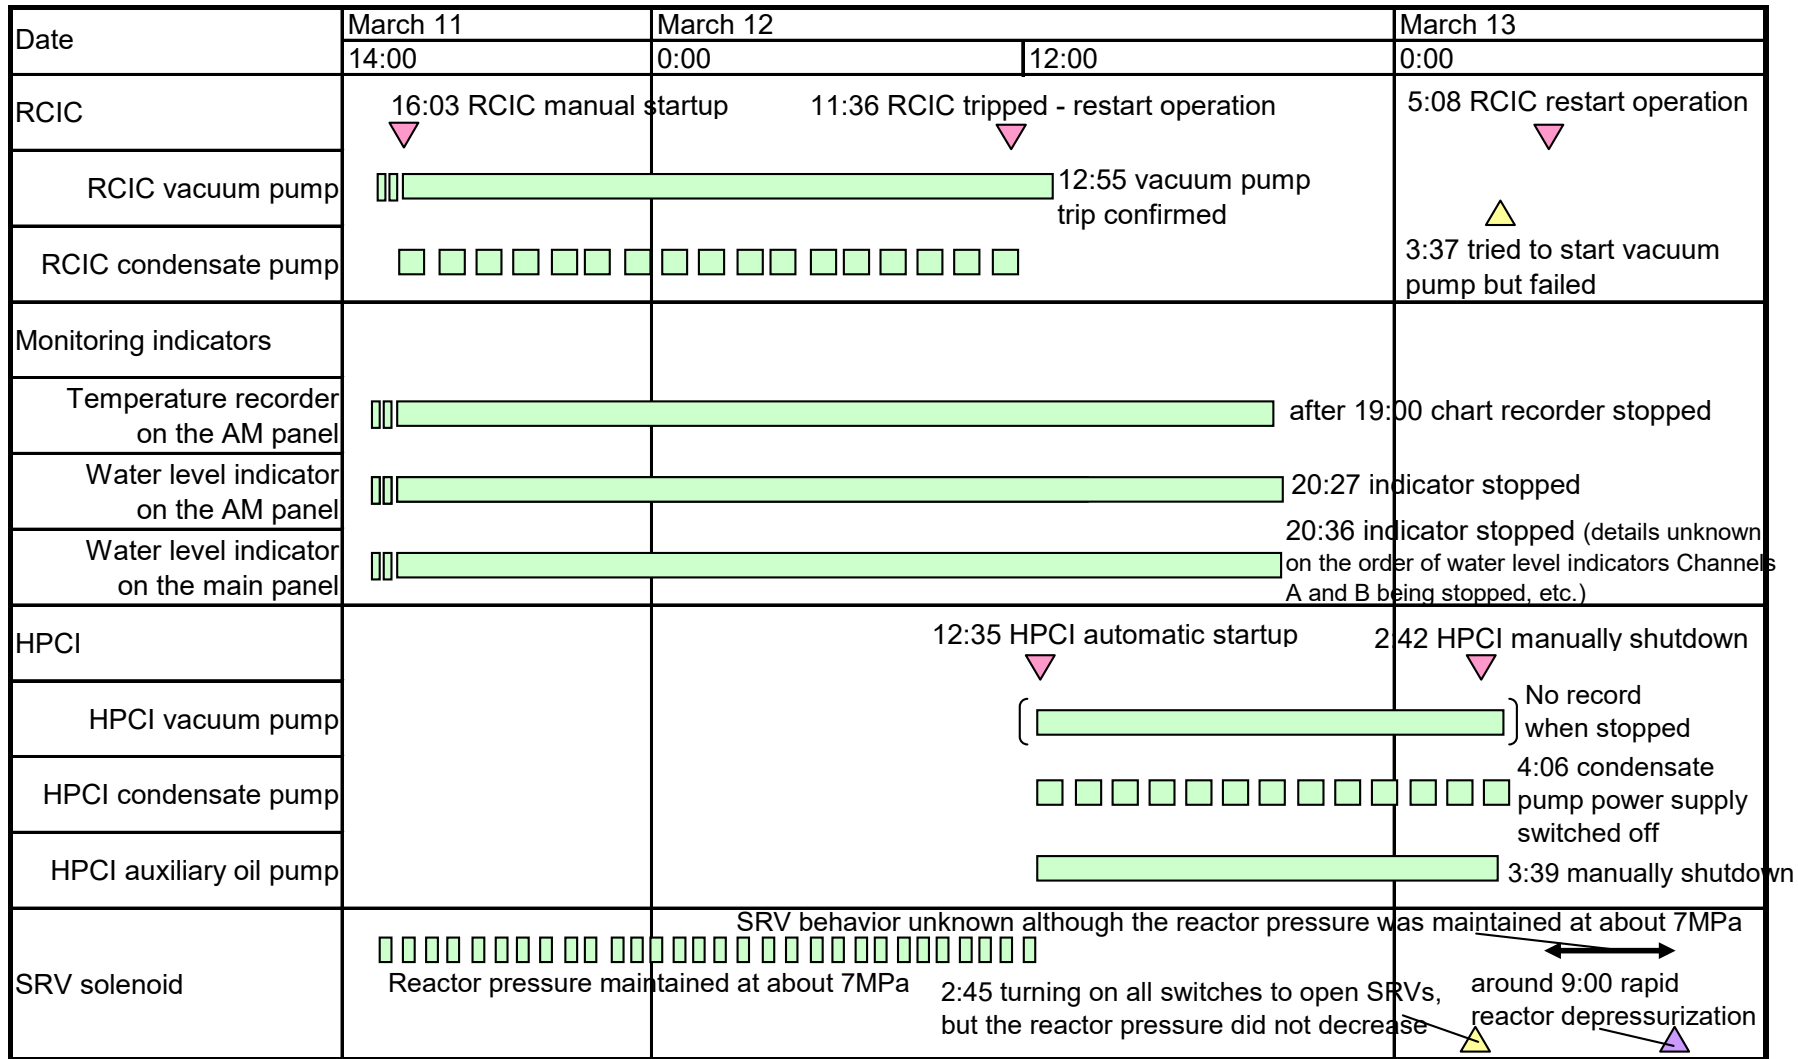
| Date | March 11 | March 12 | | March 13 |
|---|---|---|---|---|
| | 14:00 | 0:00 | 12:00 | 0:00 |

RCIC
16:03 RCIC manual startup
11:36 RCIC tripped - restart operation
5:08 RCIC restart operation

RCIC vacuum pump
12:55 vacuum pump trip confirmed
3:37 tried to start vacuum pump but failed

RCIC condensate pump

Monitoring indicators

Temperature recorder on the AM panel
after 19:00 chart recorder stopped

Water level indicator on the AM panel
20:27 indicator stopped

Water level indicator on the main panel
20:36 indicator stopped (details unknown on the order of water level indicators Channels A and B being stopped, etc.)

HPCI
12:35 HPCI automatic startup
2:42 HPCI manually shutdown

HPCI vacuum pump
No record when stopped

HPCI condensate pump
4:06 condensate pump power supply switched off

HPCI auxiliary oil pump
3:39 manually shutdown

SRV solenoid
SRV behavior unknown although the reactor pressure was maintained at about 7MPa
Reactor pressure maintained at about 7MPa
2:45 turning on all switches to open SRVs, but the reactor pressure did not decrease
around 9:00 rapid reactor depressurization